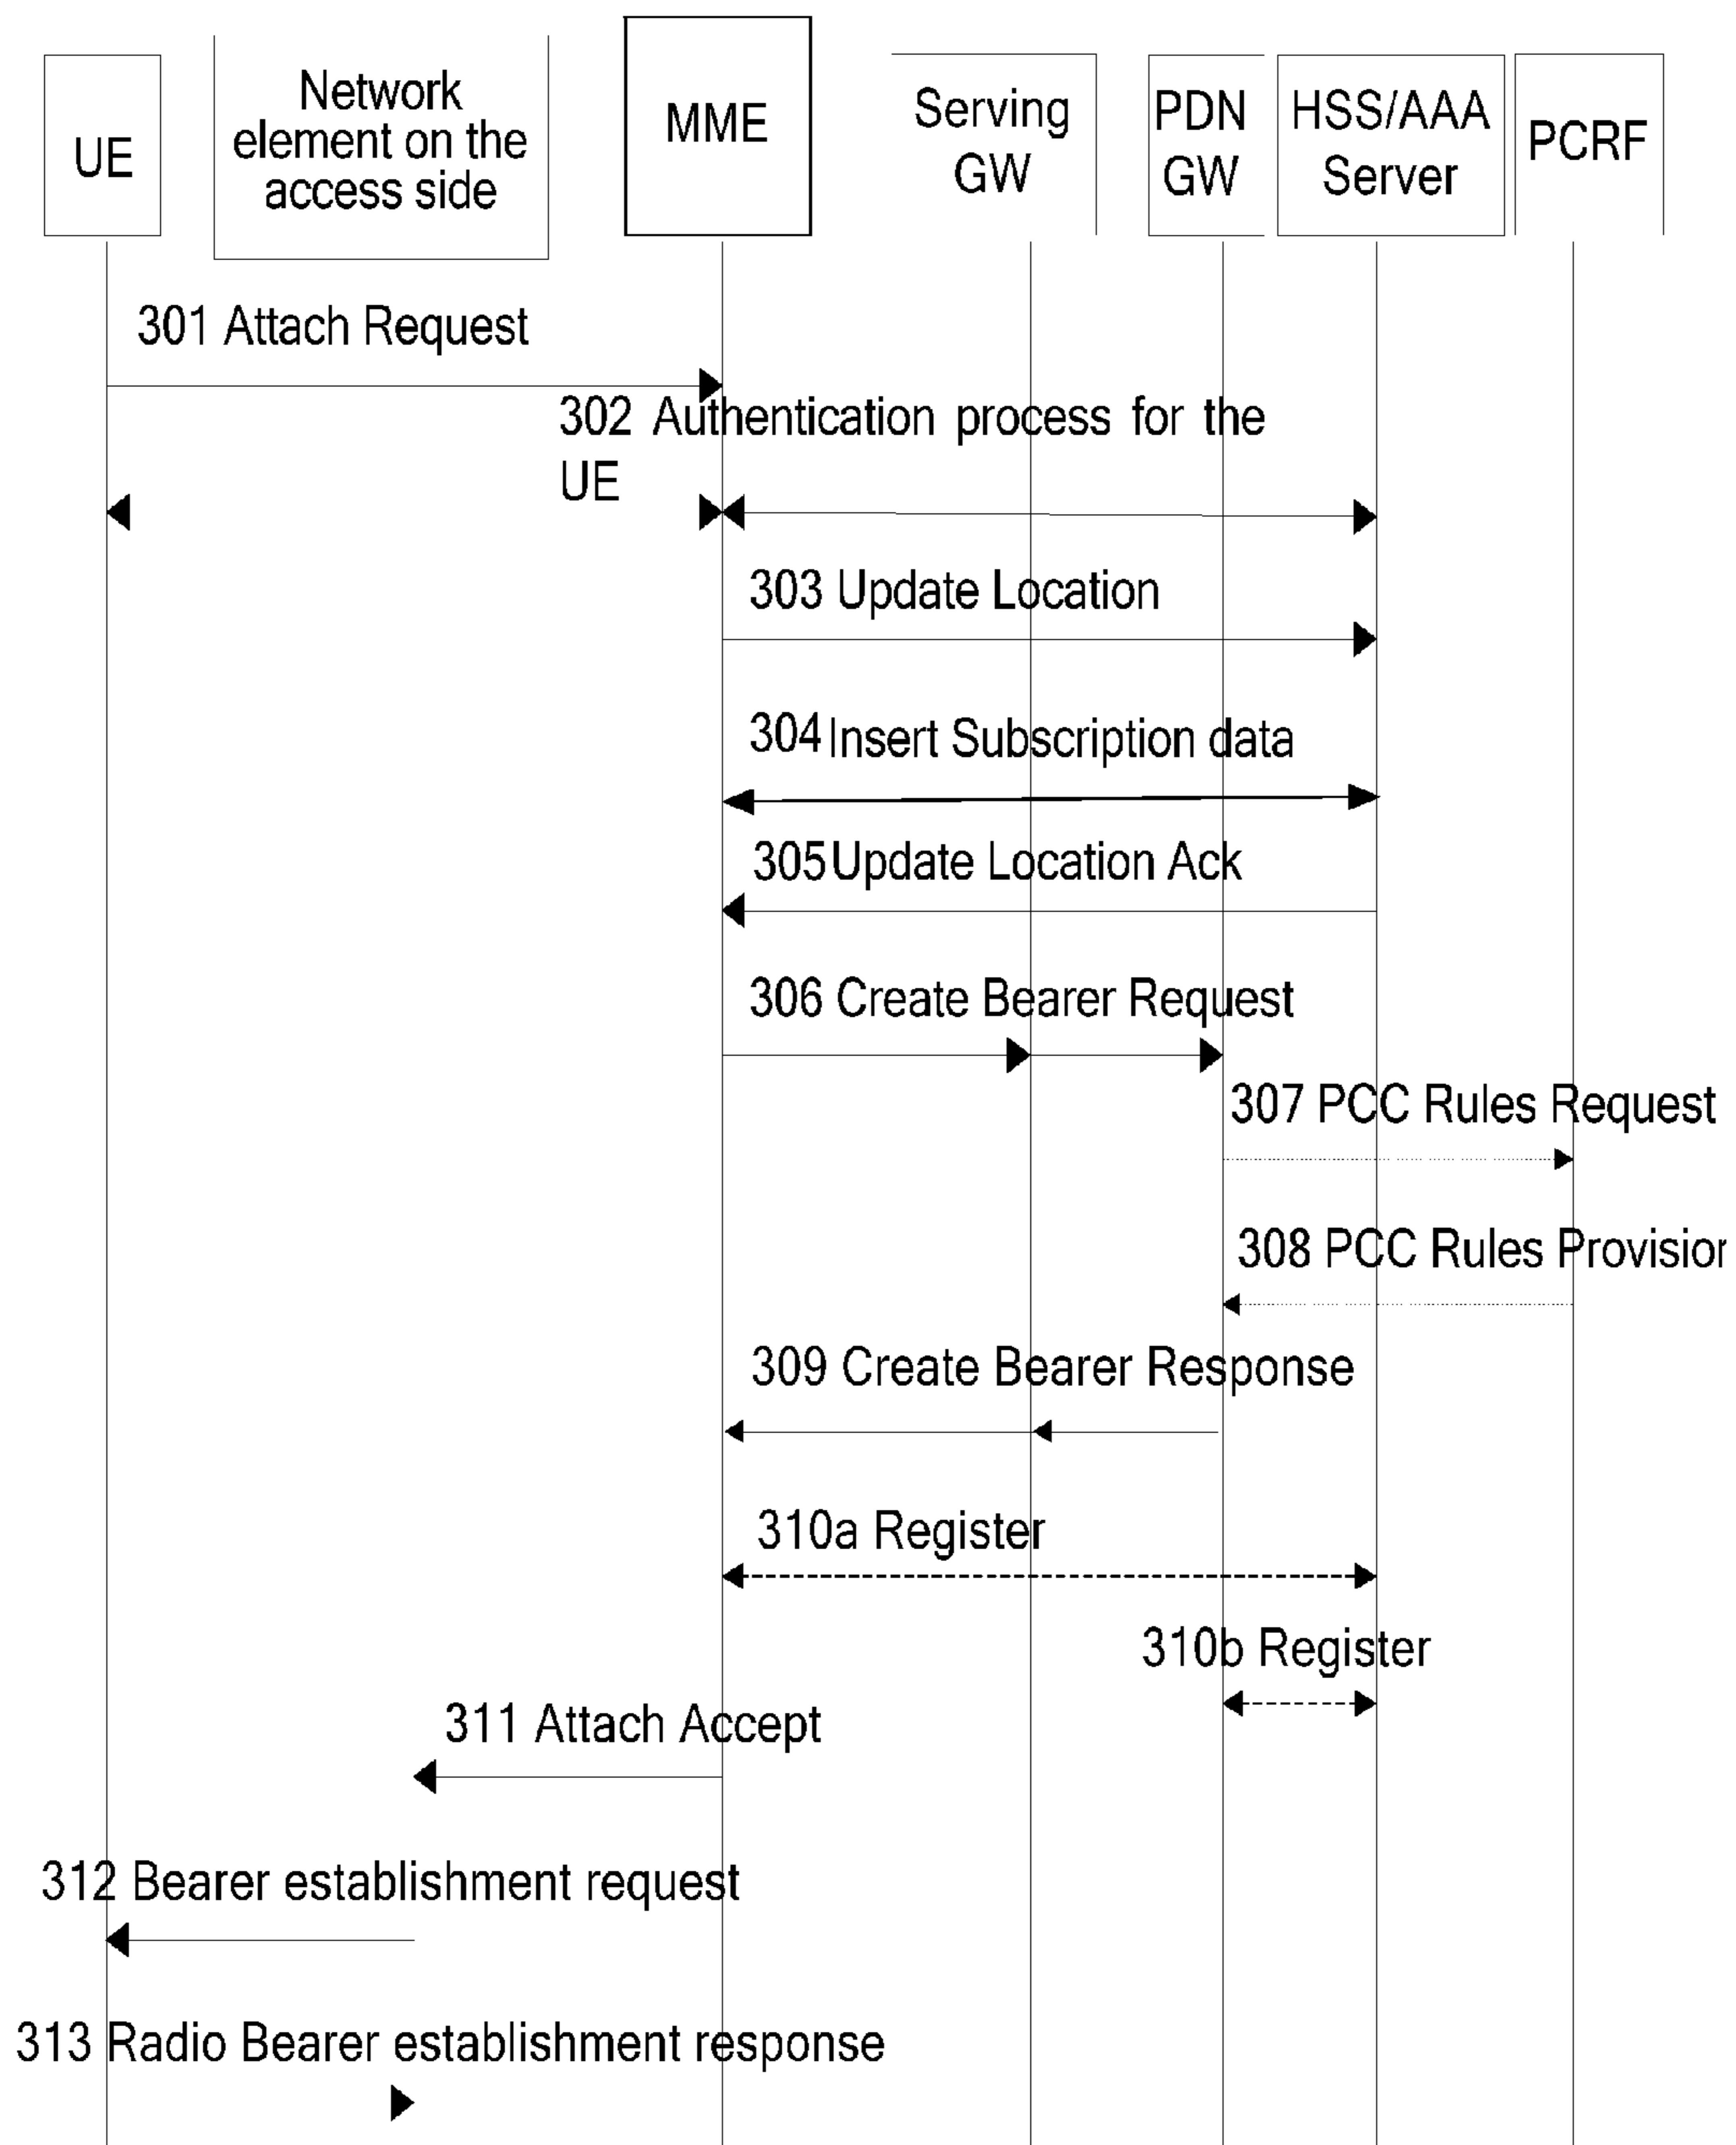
UE

Network element on the access side

MME

Serving GW

PDN GW

HSS/AAA Server

PCRF

301 Attach Request

302 Authentication process for the UE

303 Update Location

304 Insert Subscription data

305 Update Location Ack

306 Create Bearer Request

307 PCC Rules Request

308 PCC Rules Provisior

309 Create Bearer Response

310a Register

310b Register

311 Attach Accept

312 Bearer establishment request

313 Radio Bearer establishment response